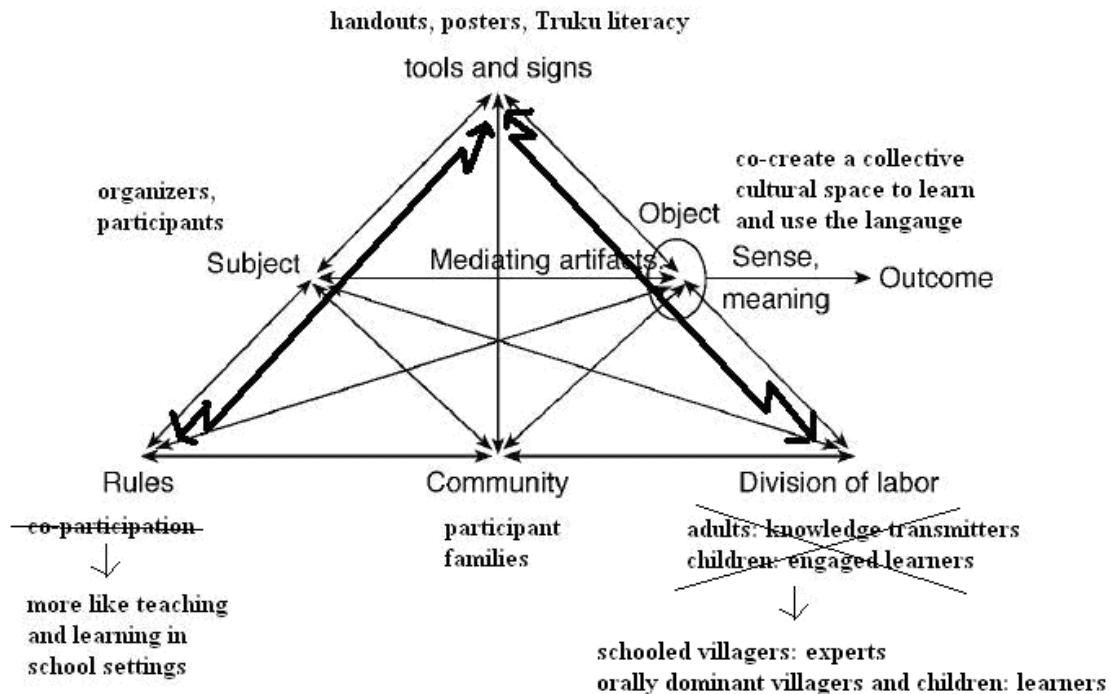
handouts, posters, Truku literacy

tools and signs

organizers, participants

co-create a collective cultural space to learn and use the langauge

Object

Subject

Mediating artifacts

Sense, meaning

Outcome

Rules

Community

Division of labor

co-participation

more like teaching and learning in school settings

participant families

adults: knowledge transmitters
children: engaged learners

schooled villagers: experts
orally dominant villagers and children: learners